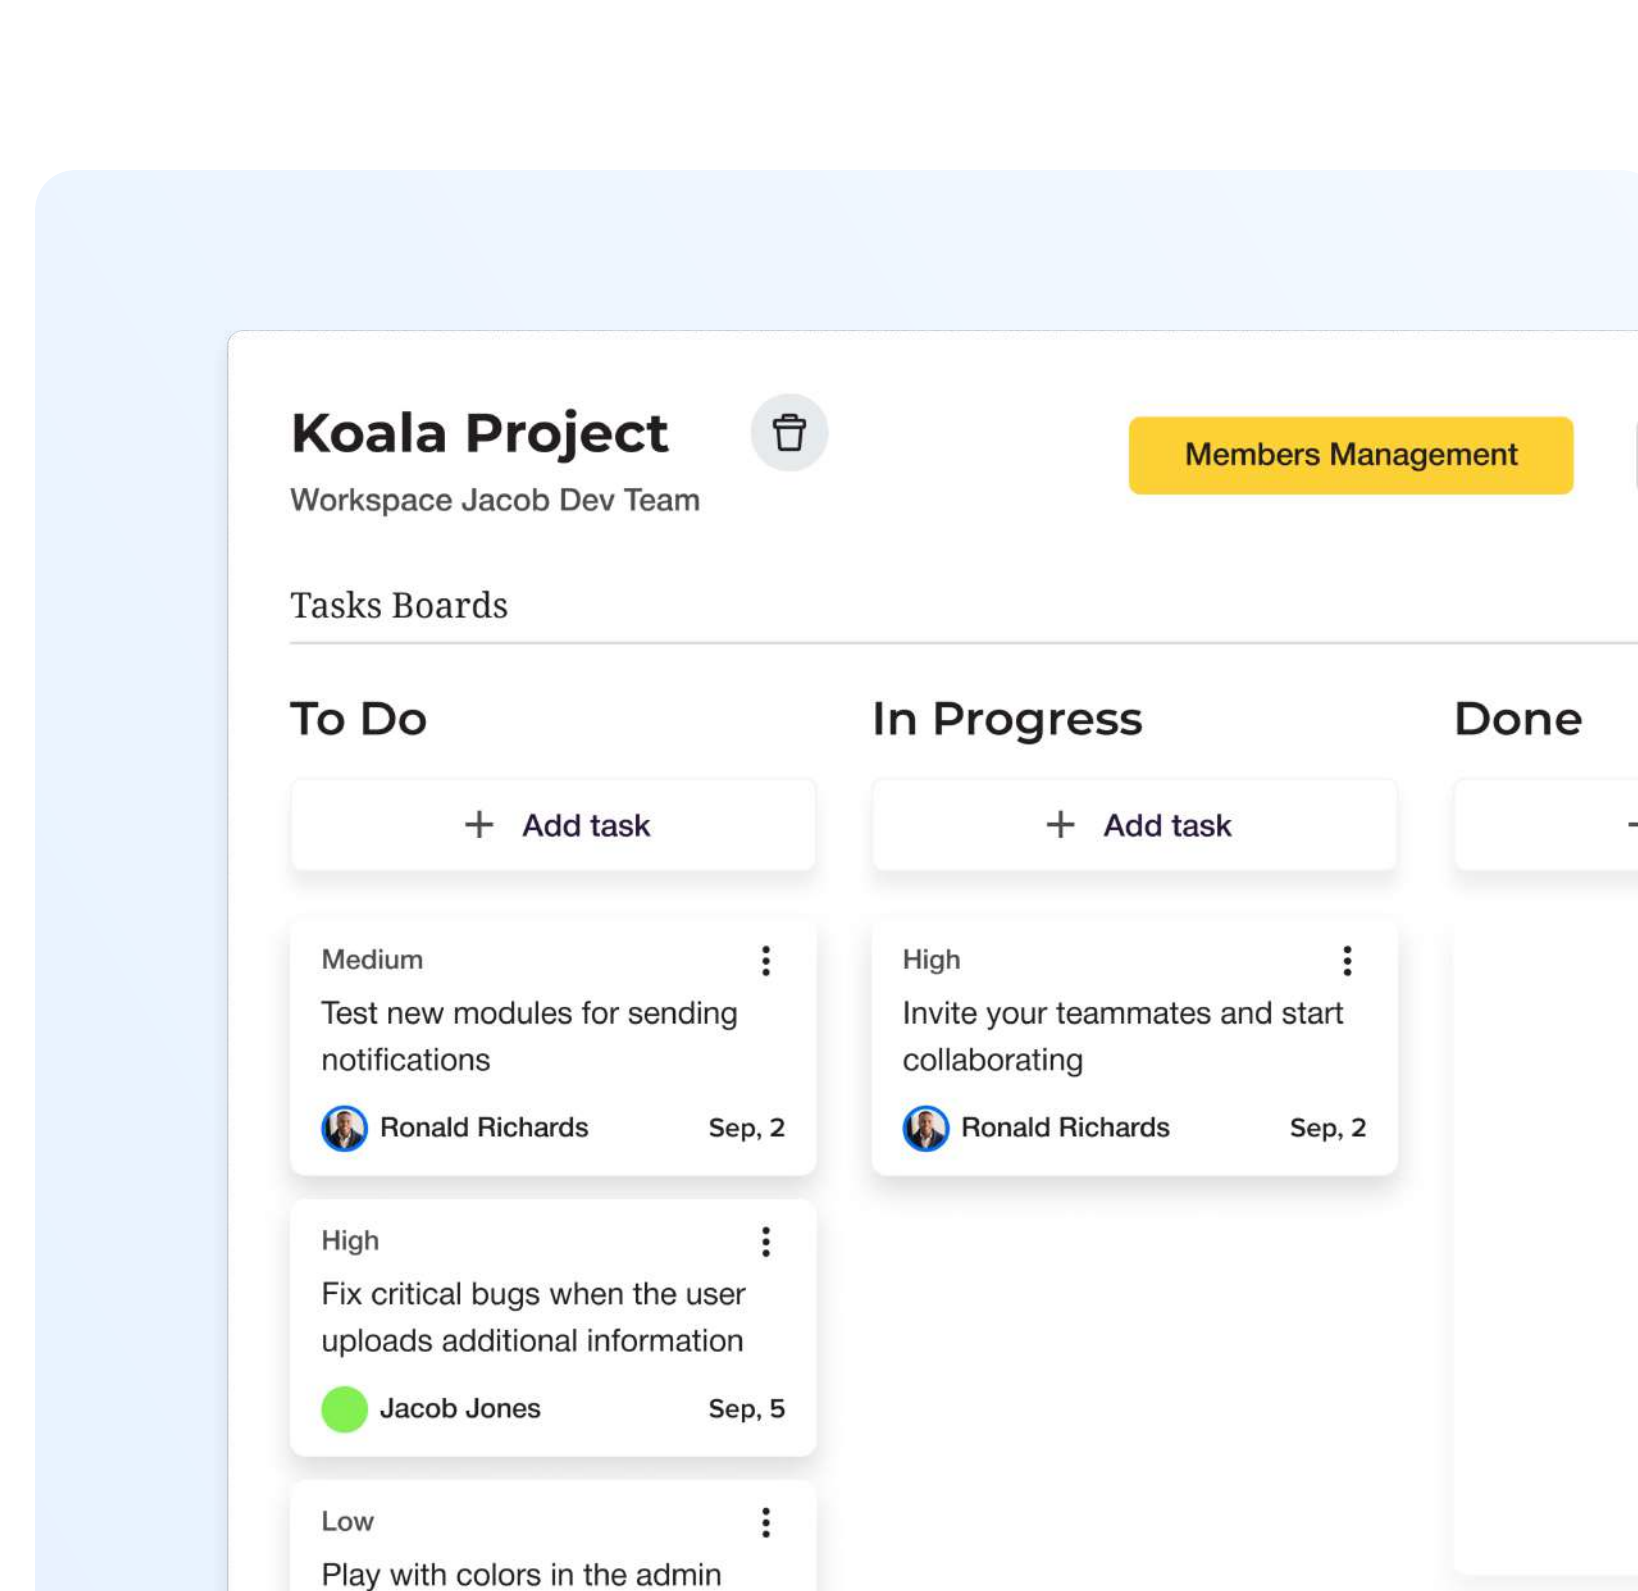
Koala Project

Workspace Jacob Dev Team

Members Management

Tasks Boards

To Do

+ Add task

Medium

Test new modules for sending notifications

Ronald Richards Sep, 2

High

Fix critical bugs when the user uploads additional information

Jacob Jones Sep, 5

Low

Play with colors in the admin

In Progress

+ Add task

High

Invite your teammates and start collaborating

Ronald Richards Sep, 2

Done